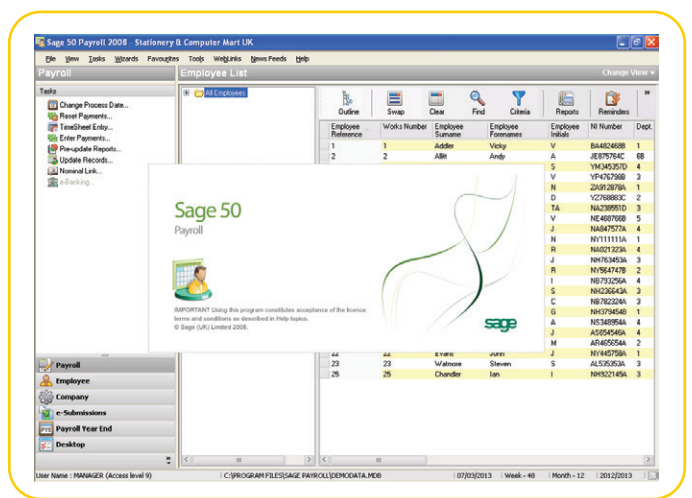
Sage 50 Payroll 2008 - Stationery & Computer Mart UK

File View Tasks Wizards Favourites Tools WebLinks News Feeds Help

Payroll

Employee List

Change View

Tasks

Change Process Date...
Reset Payments...
TimeSheet Entry...
Enter Payments...
Pre-update Reports...
Update Records...
Nominal Link...
e-Banking...

All Employees

Outline Swap Clear Find Criteria Reports Reminders

| Employee Reference | Works Number | Employee Surname | Employee Forenames | Employee Initials | NI Number | Dept. |
|---|---|---|---|---|---|---|
| 1 | 1 | Addler | Vicky | V | BA482468B | 1 |
| 2 | 2 | Allitt | Andy | A | JE875764C | 6B |
| | | | | S | YM345357D | 4 |
| | | | | V | YP476798B | 3 |
| | | | | N | ZA912878A | 1 |
| | | | | D | YZ768883C | 2 |
| | | | | TA | NA238551D | 3 |
| | | | | V | NE468766B | 5 |
| | | | | J | NA847577A | 4 |
| | | | | N | NY111111A | 1 |
| | | | | R | NA021323A | 4 |
| | | | | J | NH763453A | 3 |
| | | | | R | NY564747B | 2 |
| | | | | I | NB793256A | 4 |
| | | | | S | NH236643A | 3 |
| | | | | C | NB782324A | 3 |
| | | | | G | NH379454B | 1 |
| | | | | A | NS348954A | 4 |
| | | | | J | AS654546A | 4 |
| | | | | M | AR465654A | 2 |
| 22 | 22 | Evans | John | J | NY445758A | 1 |
| 23 | 23 | Walmore | Steven | S | AL535353A | 3 |
| 25 | 25 | Chandler | Ian | I | NH922145A | 3 |

Sage 50
Payroll

IMPORTANT Using this program constitutes acceptance of the licence terms and conditions as described in Help topics.
© Sage (UK) Limited 2008.

sage

Payroll
Employee
Company
e-Submissions
Payroll Year End
Desktop

User Name : MANAGER (Access level 9) | C:\PROGRAM FILES\SAGE PAYROLL\DEMODATA.MDB | 07/03/2013 | Week - 48 | Month - 12 | 2012/2013